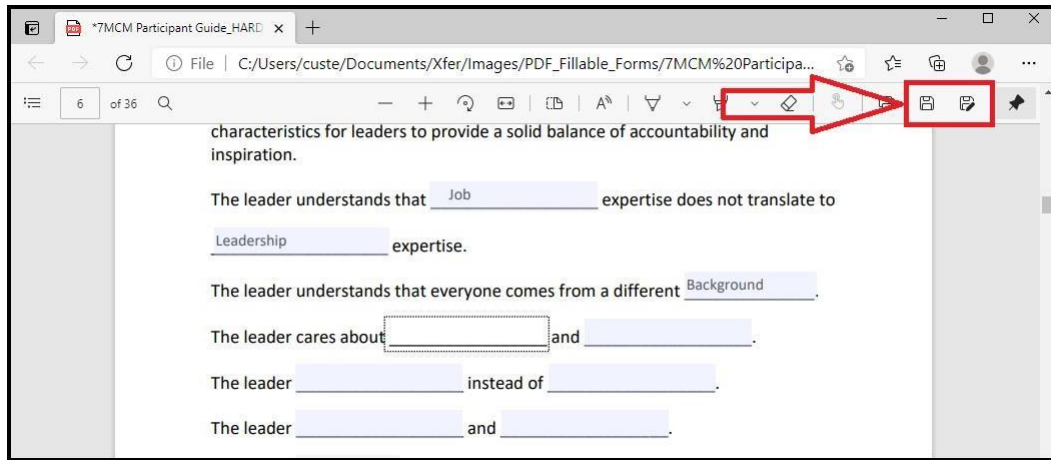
*7MCM Participant Guide_HARD ×  +

File | C:/Users/custe/Documents/Xfer/Images/PDF_Fillable_Forms/7MCM%20Participa...

6 of 36

characteristics for leaders to provide a solid balance of accountability and inspiration.

The leader understands that Job expertise does not translate to

Leadership expertise.

The leader understands that everyone comes from a different Background.

The leader cares about __________ and __________.

The leader __________ instead of __________.

The leader __________ and __________.